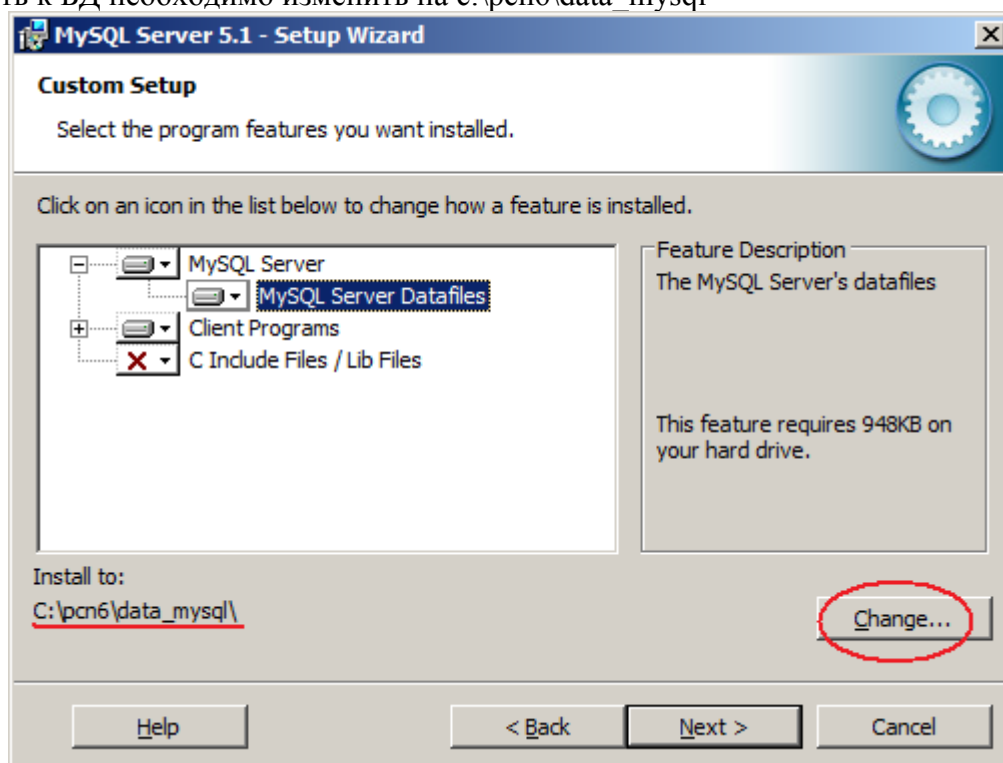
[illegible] к БД необходимо изменить на c:\pcn6\data_mysql

MySQL Server 5.1 - Setup Wizard

Custom Setup

Select the program features you want installed.

Click on an icon in the list below to change how a feature is installed.

MySQL Server
MySQL Server Datafiles
Client Programs
C Include Files / Lib Files

Feature Description
The MySQL Server's datafiles

This feature requires 948KB on your hard drive.

Install to:
C:\pcn6\data_mysql\

Change...

Help
< Back
Next >
Cancel